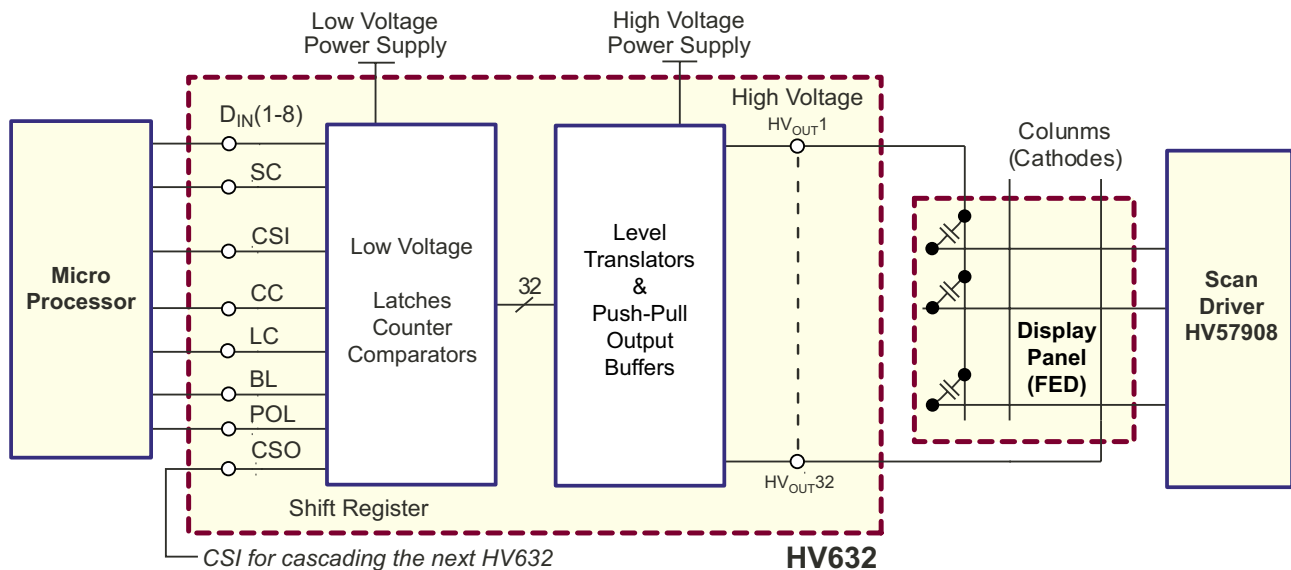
Low Voltage Power Supply

High Voltage Power Supply

High Voltage

$D_{IN}$(1-8)

SC

CSI

CC

LC

BL

POL

CSO

Micro Processor

Low Voltage

Latches Counter Comparators

32

Level Translators & Push-Pull Output Buffers

$HV_{OUT}1$

$HV_{OUT}32$

Colunms (Cathodes)

Display Panel (FED)

Scan Driver HV57908

Shift Register

CSI for cascading the next HV632

HV632